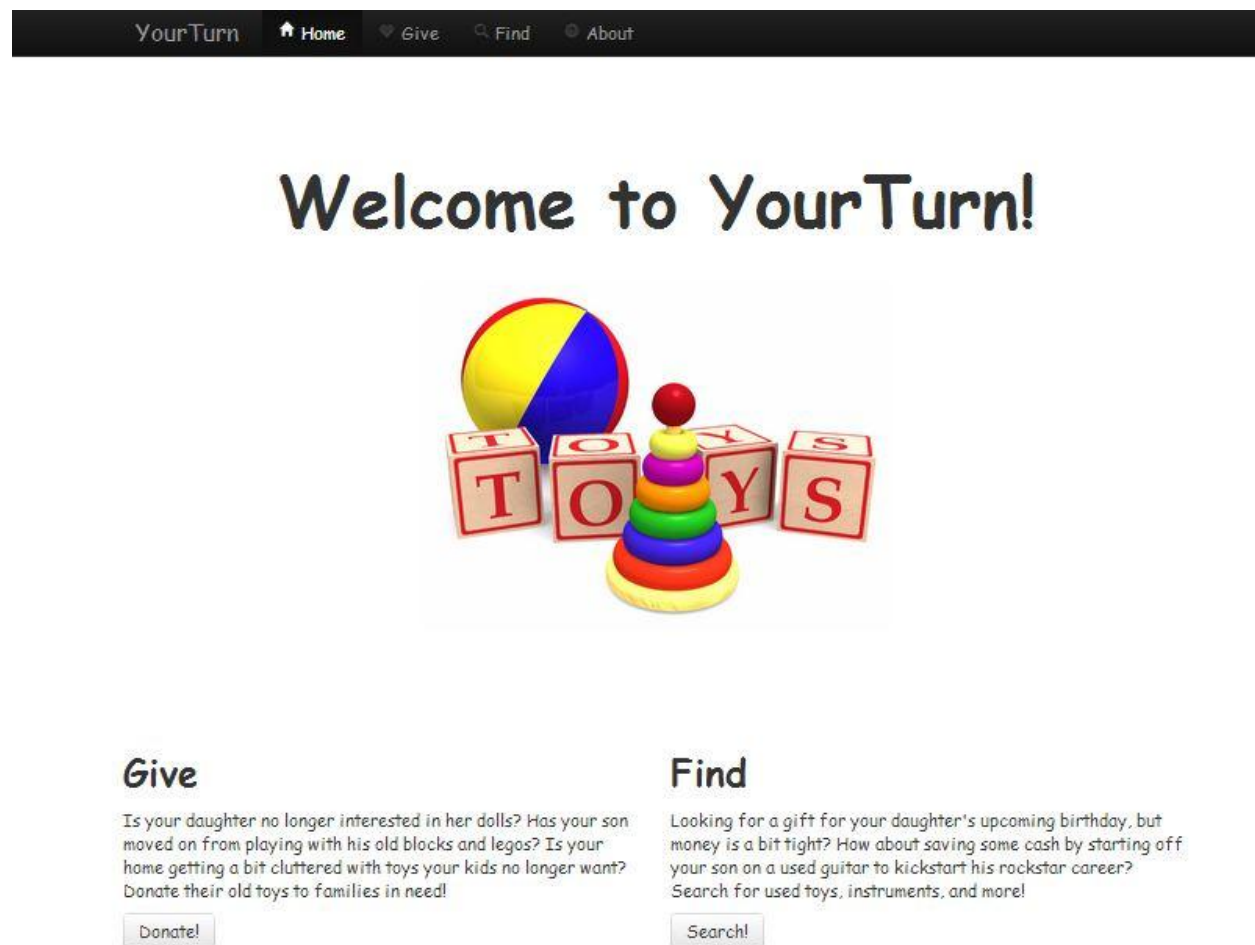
YourTurn Home Give Find About

Welcome to YourTurn!

TOYS

Give

Is your daughter no longer interested in her dolls? Has your son moved on from playing with his old blocks and legos? Is your home getting a bit cluttered with toys your kids no longer want? Donate their old toys to families in need!

Donate!

Find

Looking for a gift for your daughter's upcoming birthday, but money is a bit tight? How about saving some cash by starting off your son on a used guitar to kickstart his rockstar career? Search for used toys, instruments, and more!

Search!